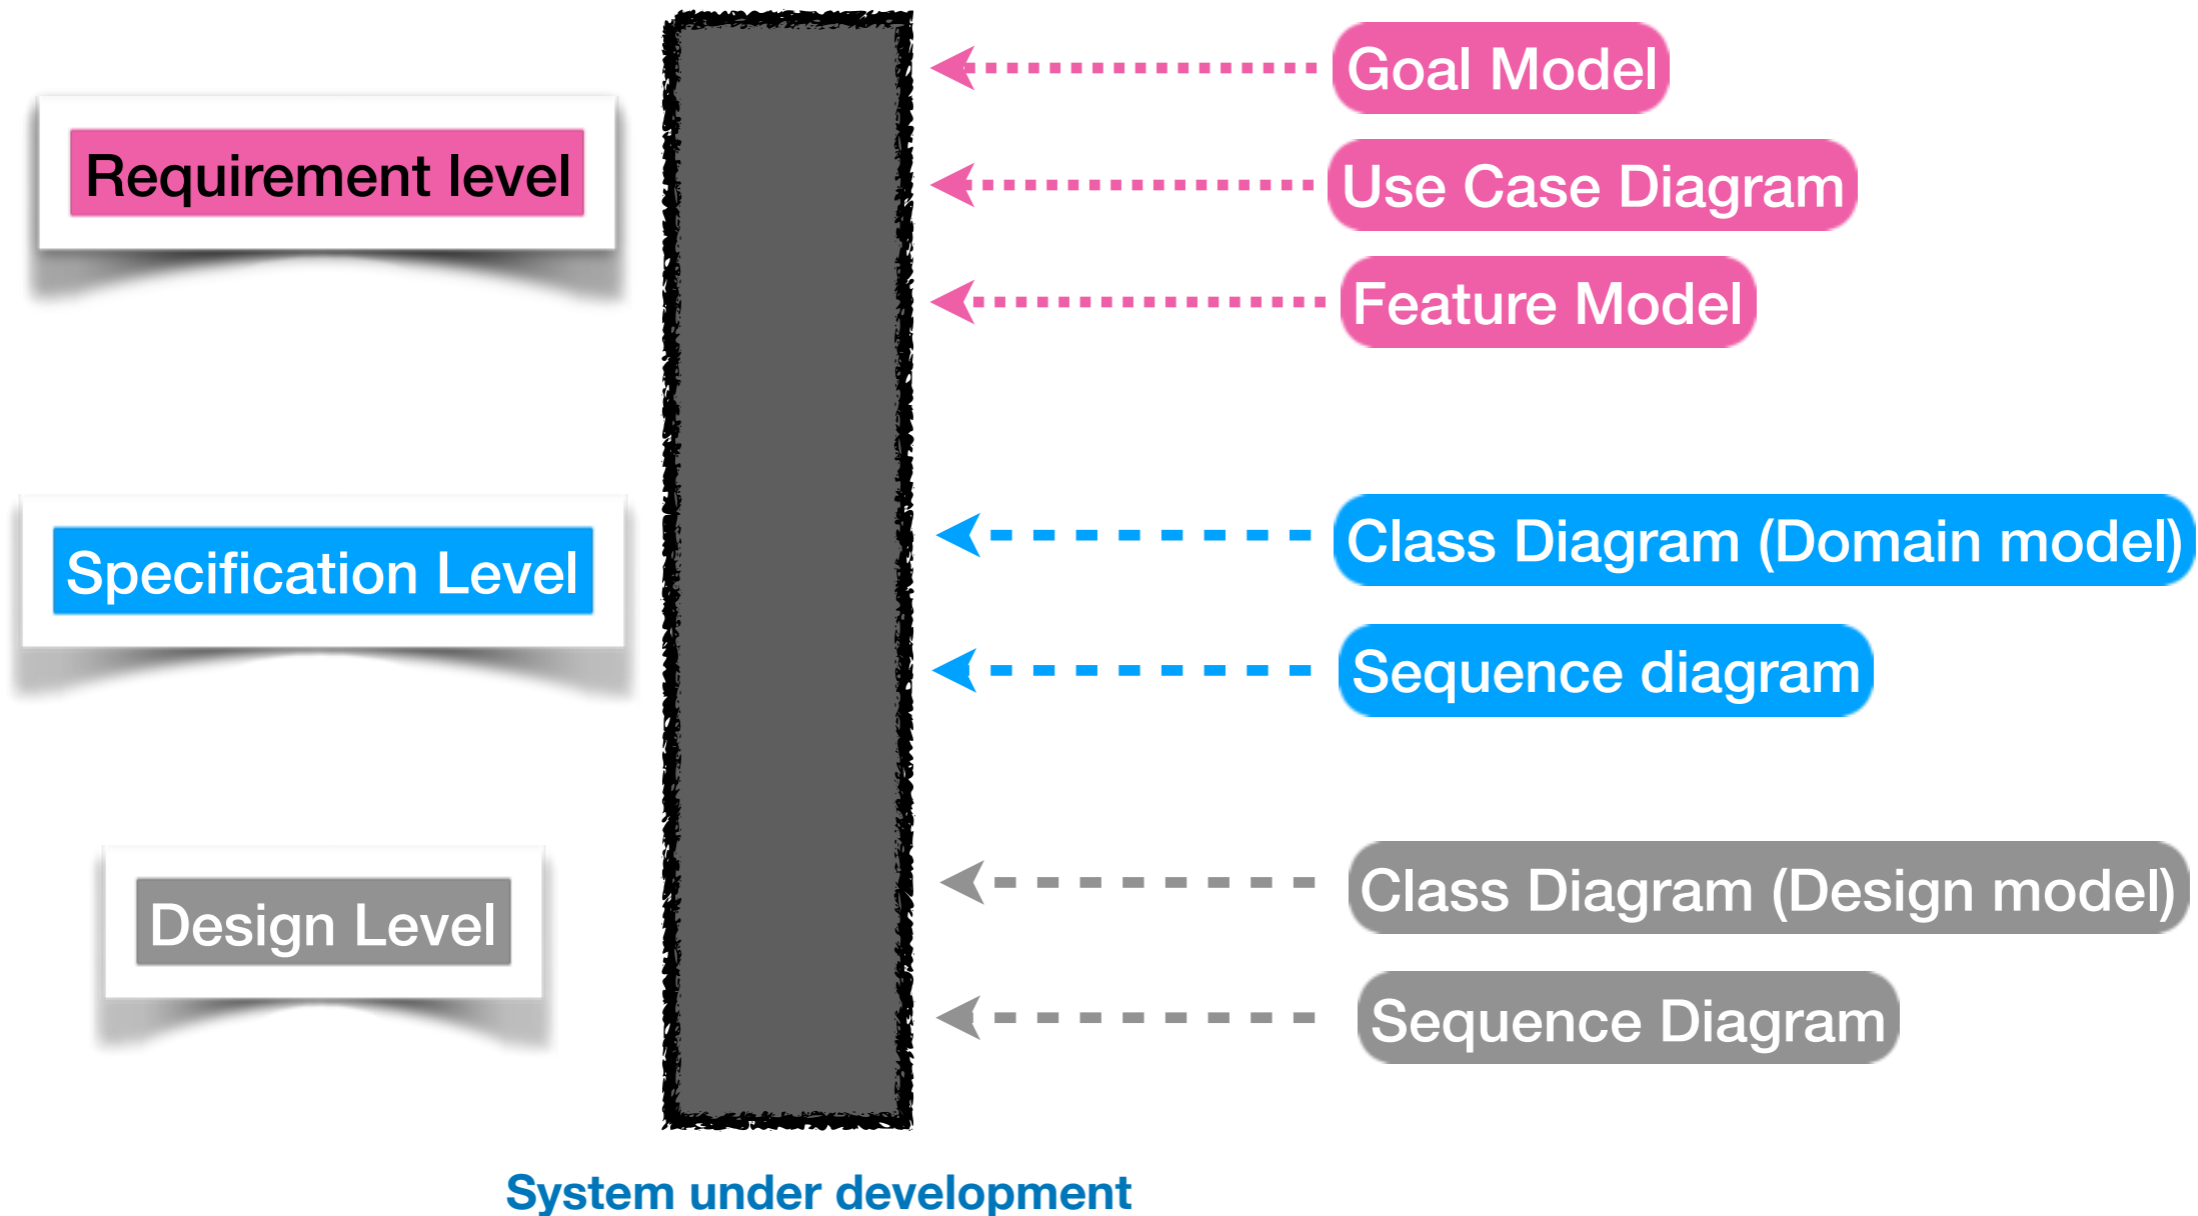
Requirement level

Goal Model

Use Case Diagram

Feature Model

Specification Level

Class Diagram (Domain model)

Sequence diagram

Design Level

Class Diagram (Design model)

Sequence Diagram

System under development